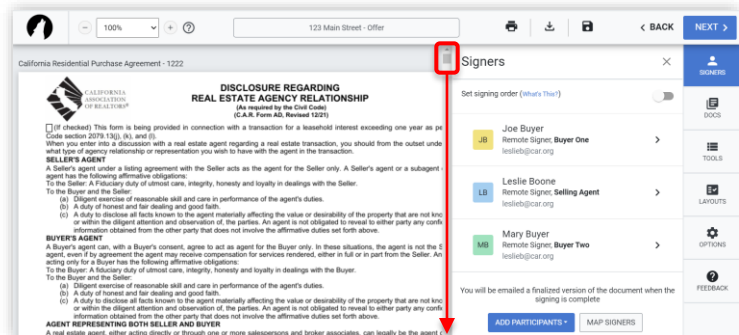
100%

123 Main Street - Offer

< BACK

NEXT >

California Residential Purchase Agreement - 1222

CALIFORNIA ASSOCIATION OF REALTORS®

DISCLOSURE REGARDING REAL ESTATE AGENCY RELATIONSHIP

(As required by the Civil Code)

(C.A.R. Form AD, Revised 12/21)

☐ (If checked) This form is being provided in connection with a transaction for a leasehold interest exceeding one year as pe Code section 2079.13(j), (k), and (l).

When you enter into a discussion with a real estate agent regarding a real estate transaction, you should from the outset unde what type of agency relationship or representation you wish to have with the agent in the transaction.

SELLER'S AGENT

A Seller's agent under a listing agreement with the Seller acts as the agent for the Seller only. A Seller's agent or a subagent agent has the following affirmative obligations:

To the Seller: A Fiduciary duty of utmost care, integrity, honesty and loyalty in dealings with the Seller.

To the Buyer and the Seller:

(a) Diligent exercise of reasonable skill and care in performance of the agent's duties.

(b) A duty of honest and fair dealing and good faith.

(c) A duty to disclose all facts known to the agent materially affecting the value or desirability of the property that are not kno or within the diligent attention and observation of, the parties. An agent is not obligated to reveal to either party any confi information obtained from the other party that does not involve the affirmative duties set forth above.

BUYER'S AGENT

A Buyer's agent can, with a Buyer's consent, agree to act as agent for the Buyer only. In these situations, the agent is not the S agent, even if by agreement the agent may receive compensation for services rendered, either in full or in part from the Seller. An acting only for a Buyer has the following affirmative obligations:

To the Buyer: A fiduciary duty of utmost care, integrity, honesty and loyalty in dealings with the Buyer.

To the Buyer and the Seller:

(a) Diligent exercise of reasonable skill and care in performance of the agent's duties.

(b) A duty of honest and fair dealing and good faith.

(c) A duty to disclose all facts known to the agent materially affecting the value or desirability of the property that are not kno or within the diligent attention and observation of, the parties. An agent is not obligated to reveal to either party any confi information obtained from the other party that does not involve the affirmative duties set forth above.

AGENT REPRESENTING BOTH SELLER AND BUYER

A real estate agent, either acting directly or through one or more salespersons and broker associates, can legally be the agent c

Signers

Set signing order (What's This?)

JB Joe Buyer
Remote Signer, Buyer One
lesliеb@car.org

LB Leslie Boone
Remote Signer, Selling Agent
lesliеb@car.org

MB Mary Buyer
Remote Signer, Buyer Two
lesliеb@car.org

You will be emailed a finalized version of the document when the signing is complete

ADD PARTICIPANTS ▾

MAP SIGNERS

SIGNERS

DOCS

TOOLS

LAYOUTS

OPTIONS

FEEDBACK